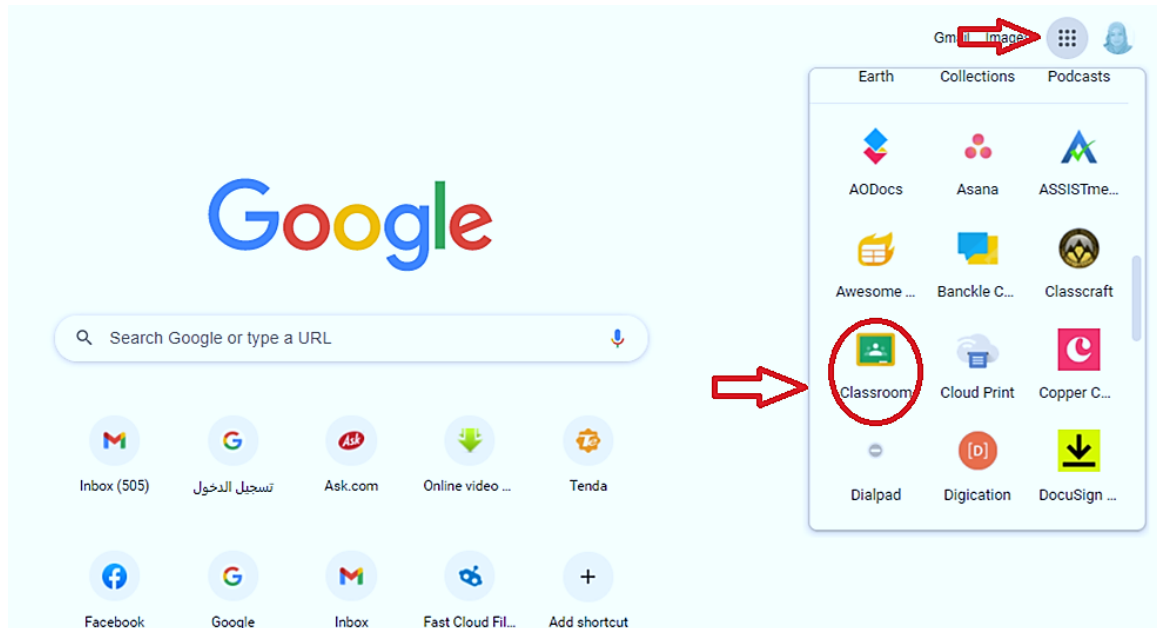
Gmail Images

Earth Collections Podcasts

AODocs Asana ASSISTme...

Awesome ... Banckle C... Classcraft

Classroom Cloud Print Copper C...

Dialpad Digication DocuSign ...

Google

Search Google or type a URL

Inbox (505) تسجيل الدخول Ask.com Online video ... Tenda

Facebook Google Inbox Fast Cloud Fil... Add shortcut